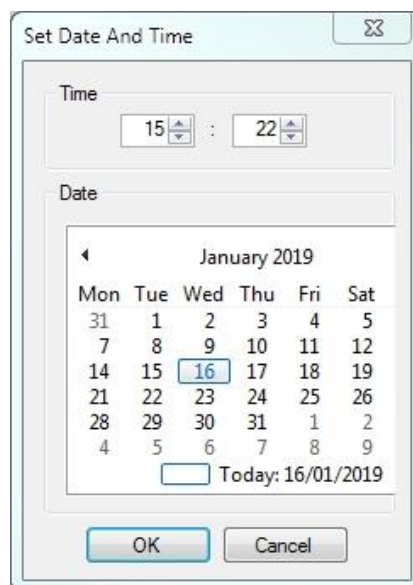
Set Date And Time

Time

15 : 22

Date

January 2019

| Mon | Tue | Wed | Thu | Fri | Sat |
|---|---|---|---|---|---|
| 31 | 1 | 2 | 3 | 4 | 5 |
| 7 | 8 | 9 | 10 | 11 | 12 |
| 14 | 15 | 16 | 17 | 18 | 19 |
| 21 | 22 | 23 | 24 | 25 | 26 |
| 28 | 29 | 30 | 31 | 1 | 2 |
| 4 | 5 | 6 | 7 | 8 | 9 |

Today: 16/01/2019

OK Cancel